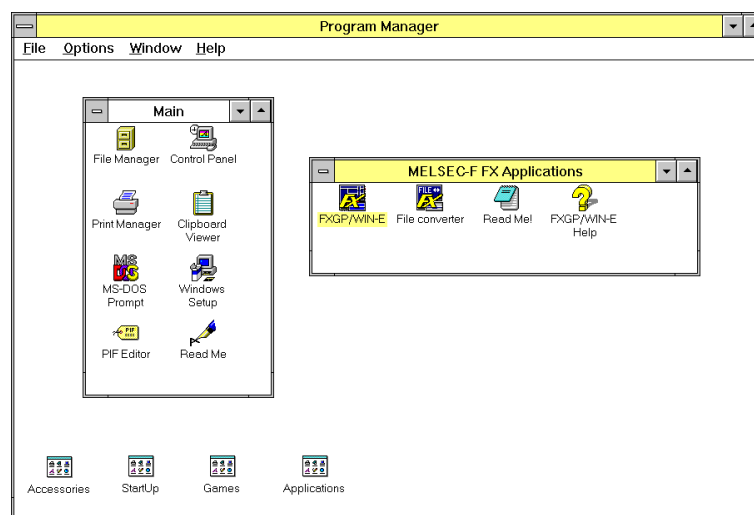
Program Manager

File Options Window Help

Main

File Manager
Control Panel
Print Manager
Clipboard Viewer
MS-DOS Prompt
Windows Setup
PIF Editor
Read Me

MELSEC-F FX Applications

FXGP/WIN-E
File converter
Read Me!
FXGP/WIN-E Help

Accessories
StartUp
Games
Applications